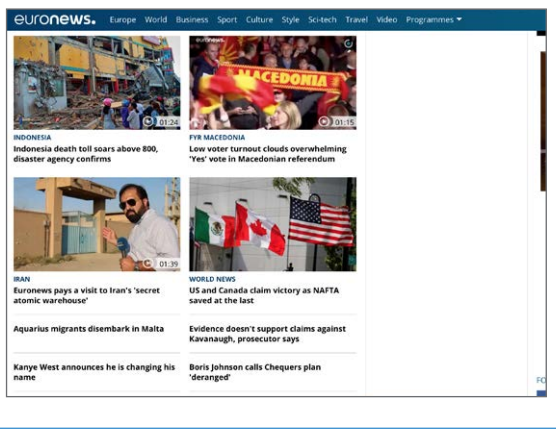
euronews. Europe World Business Sport Culture Style Sci-tech Travel Video Programmes

01:24
INDONESIA
Indonesia death toll soars above 800, disaster agency confirms

euronews.
MACEDONIA
01:15
FYR MACEDONIA
Low voter turnout clouds overwhelming 'Yes' vote in Macedonian referendum

01:39
IRAN
Euronews pays a visit to Iran's 'secret atomic warehouse'

WORLD NEWS
US and Canada claim victory as NAFTA saved at the last

Aquarius migrants disembark in Malta

Evidence doesn't support claims against Kavanaugh, prosecutor says

Kanye West announces he is changing his name

Boris Johnson calls Chequers plan 'deranged'

FO